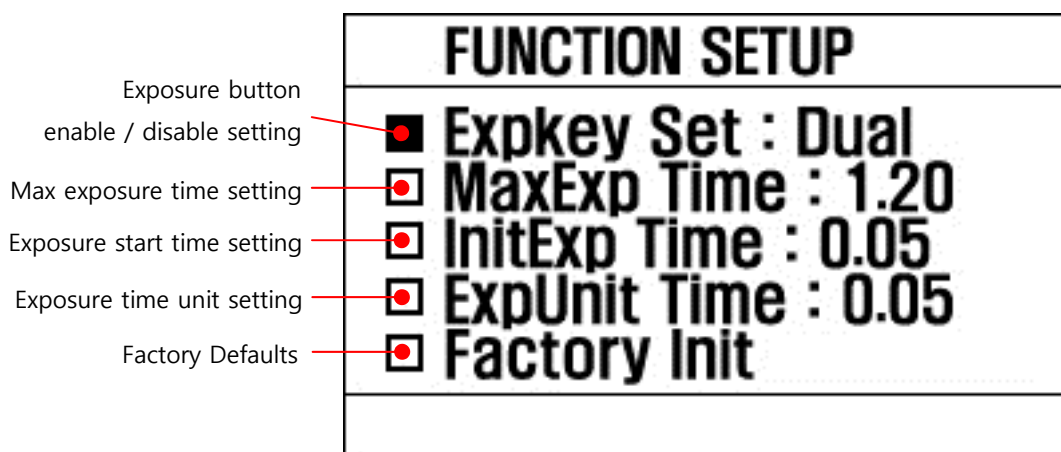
FUNCTION SETUP

Exposure button enable / disable setting
Expkey Set : Dual

Max exposure time setting
MaxExp Time : 1.20

Exposure start time setting
InitExp Time : 0.05

Exposure time unit setting
ExpUnit Time : 0.05

Factory Defaults
Factory Init